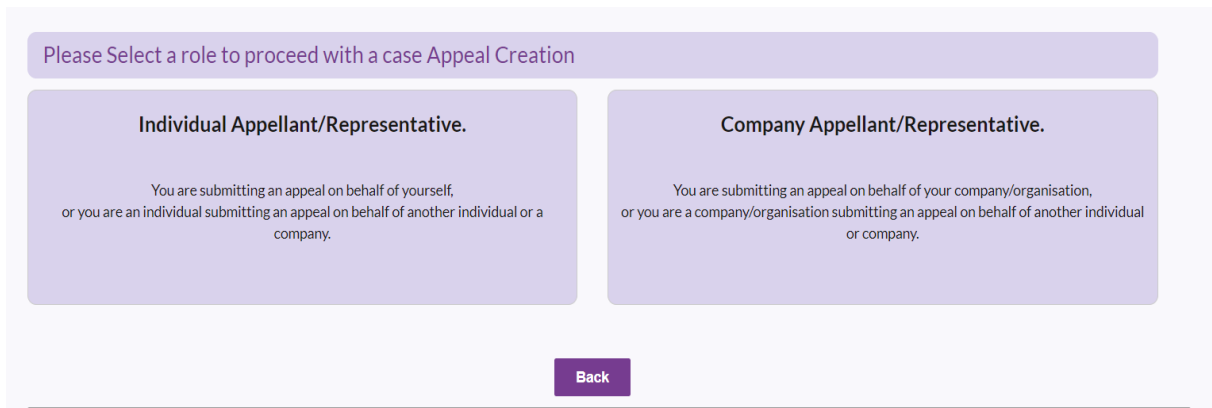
Please Select a role to proceed with a case Appeal Creation

Individual Appellant/Representative.

You are submitting an appeal on behalf of yourself, or you are an individual submitting an appeal on behalf of another individual or a company.

Company Appellant/Representative.

You are submitting an appeal on behalf of your company/organisation, or you are a company/organisation submitting an appeal on behalf of another individual or company.

Back